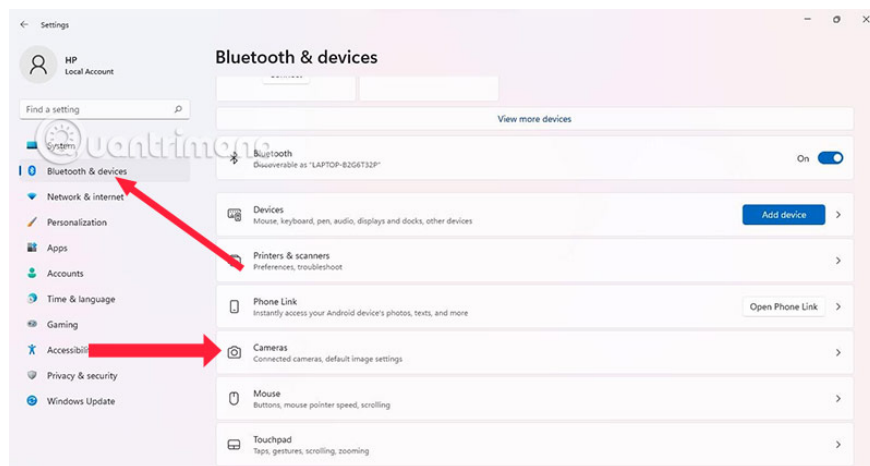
Settings

HP
Local Account

Find a setting

System
Bluetooth & devices
Network & internet
Personalization
Apps
Accounts
Time & language
Gaming
Accessibility
Privacy & security
Windows Update

Bluetooth & devices

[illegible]

View more devices

Bluetooth
Discoverable as "LAPTOP-B2G6T32P"
On

Devices
Mouse, keyboard, pen, audio, displays and docks, other devices
Add device

Printers & scanners
Preferences, troubleshoot

Phone Link
Instantly access your Android device's photos, texts, and more
Open Phone Link

Cameras
Connected cameras, default image settings

Mouse
Buttons, mouse pointer speed, scrolling

Touchpad
Taps, gestures, scrolling, zooming

Quantrimang